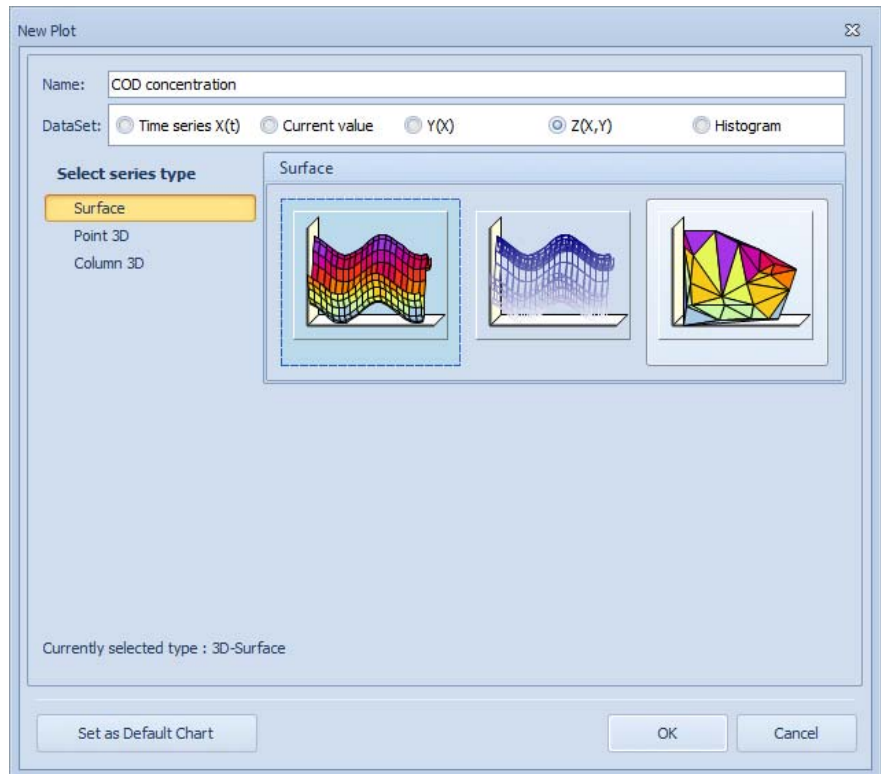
New Plot

Name: COD concentration

DataSet: Time series X(t) Current value Y(X) Z(X,Y) Histogram

Select series type

Surface
Point 3D
Column 3D

Surface

Currently selected type : 3D-Surface

Set as Default Chart

OK

Cancel